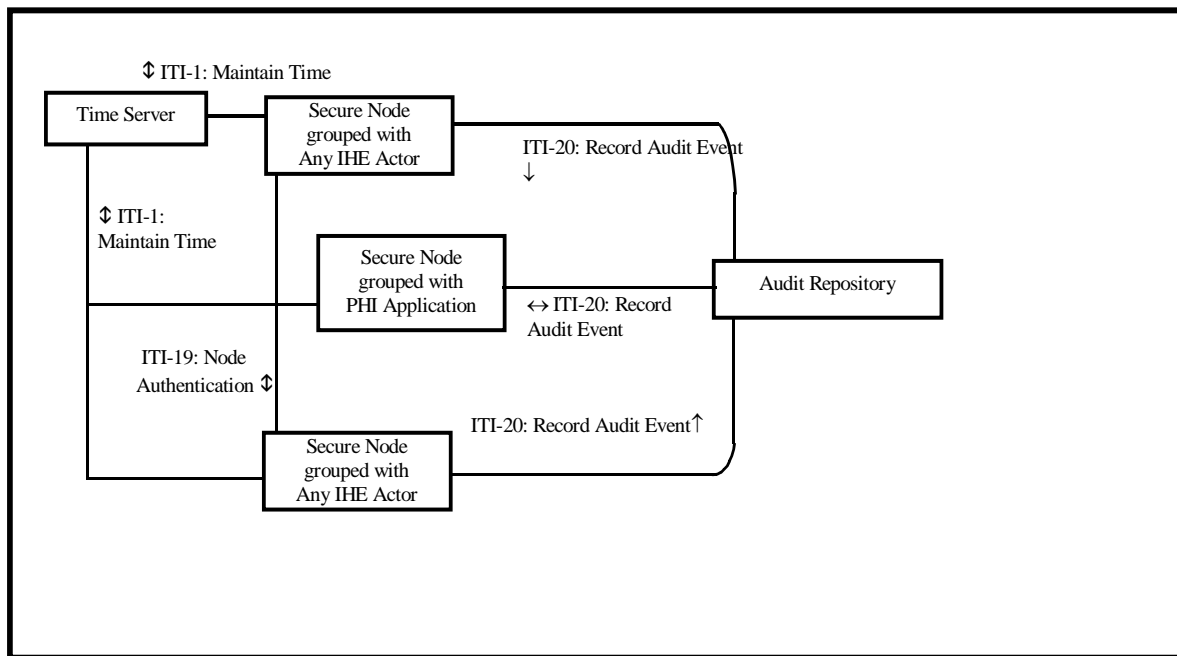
⇕ ITI-1: Maintain Time

Time Server

Secure Node grouped with Any IHE Actor

ITI-20: Record Audit Event ↓

⇕ ITI-1: Maintain Time

Secure Node grouped with PHI Application

↔ ITI-20: Record Audit Event

Audit Repository

ITI-19: Node Authentication ⇕

ITI-20: Record Audit Event ↑

Secure Node grouped with Any IHE Actor